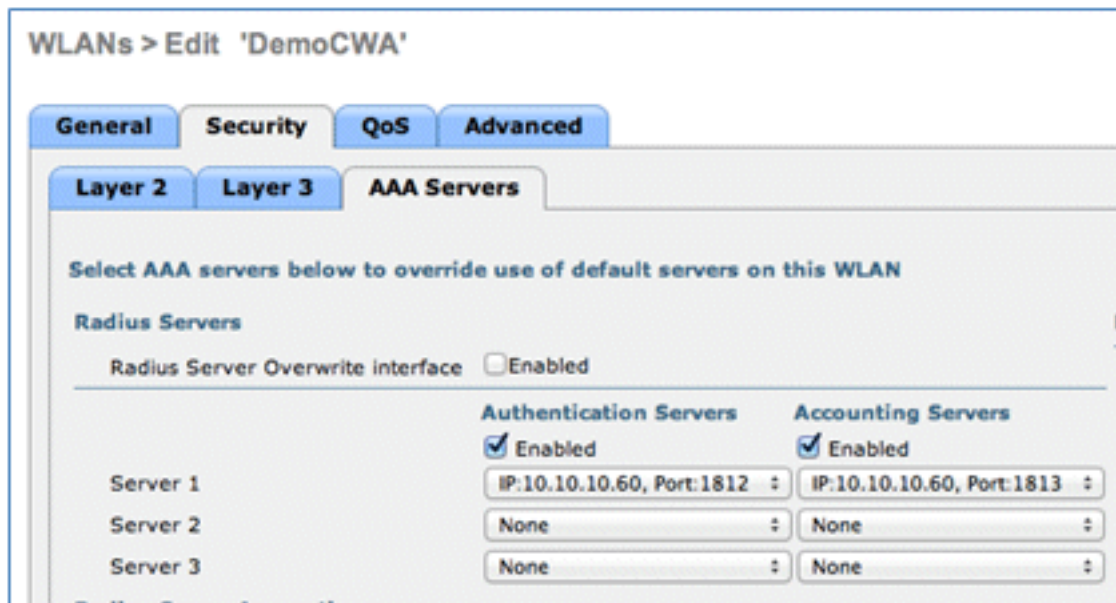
WLANs > Edit 'DemoCWA'

General | Security | QoS | Advanced

Layer 2 | Layer 3 | AAA Servers

Select AAA servers below to override use of default servers on this WLAN

Radius Servers

Radius Server Overwrite interface ☐Enabled

| | Authentication Servers | Accounting Servers |
|---|---|---|
| | ☑ Enabled | ☑ Enabled |
| Server 1 | IP:10.10.10.60, Port:1812 | IP:10.10.10.60, Port:1813 |
| Server 2 | None | None |
| Server 3 | None | None |

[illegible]